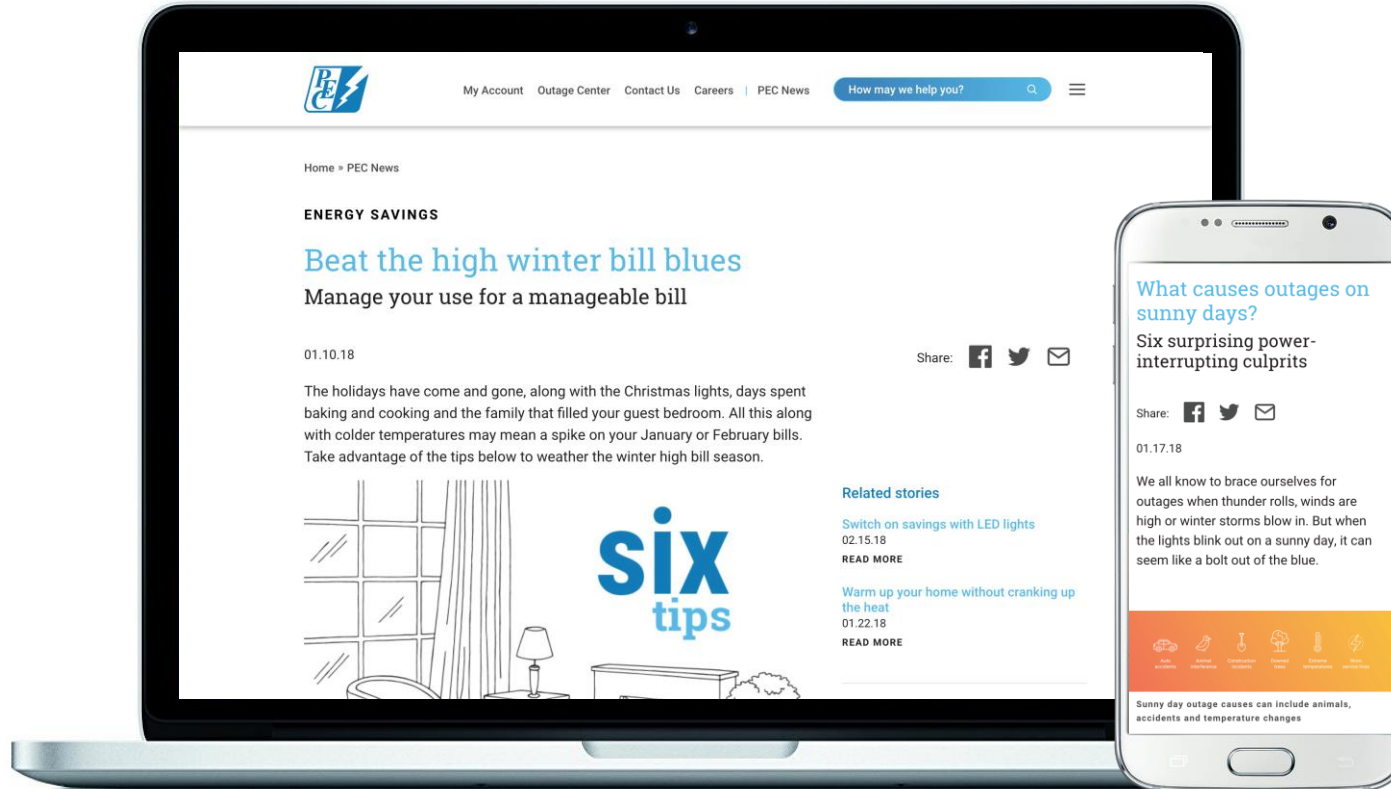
PEC

My Account Outage Center Contact Us Careers | PEC News

How may we help you?

Home » PEC News

ENERGY SAVINGS

Beat the high winter bill blues

Manage your use for a manageable bill

01.10.18

Share:

The holidays have come and gone, along with the Christmas lights, days spent baking and cooking and the family that filled your guest bedroom. All this along with colder temperatures may mean a spike on your January or February bills. Take advantage of the tips below to weather the winter high bill season.

six tips

Related stories

Switch on savings with LED lights
02.15.18
READ MORE

Warm up your home without cranking up the heat
01.22.18
READ MORE

What causes outages on sunny days?

Six surprising power-interrupting culprits

Share:

01.17.18

We all know to brace ourselves for outages when thunder rolls, winds are high or winter storms blow in. But when the lights blink out on a sunny day, it can seem like a bolt out of the blue.

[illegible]

Sunny day outage causes can include animals, accidents and temperature changes